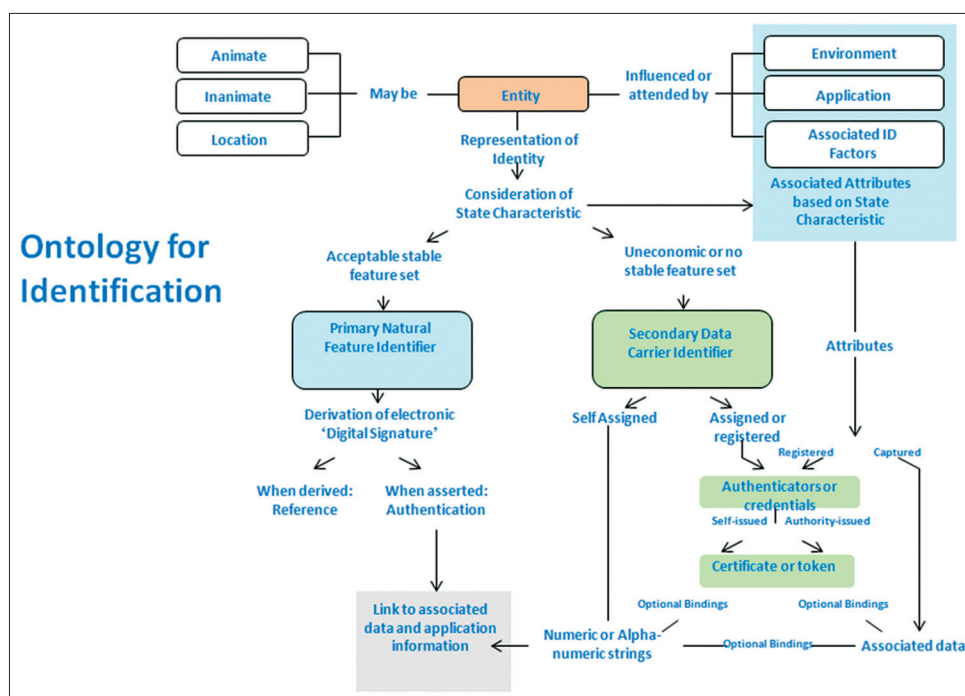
Ontology for Identification

Animate

Inanimate

Location

May be

Entity

Influenced or attended by

Environment

Application

Associated ID Factors

Associated Attributes based on State Characteristic

Representation of Identity

Consideration of State Characteristic

Acceptable stable feature set

Uneconomic or no stable feature set

Primary Natural Feature Identifier

Secondary Data Carrier Identifier

Attributes

Derivation of electronic 'Digital Signature'

Self Assigned

Assigned or registered

Registered

Captured

When derived: Reference

When asserted: Authentication

Authenticators or credentials

Self-issued

Authority-issued

Certificate or token

Optional Bindings

Optional Bindings

Link to associated data and application information

Numeric or Alphanumeric strings

Optional Bindings

Associated data